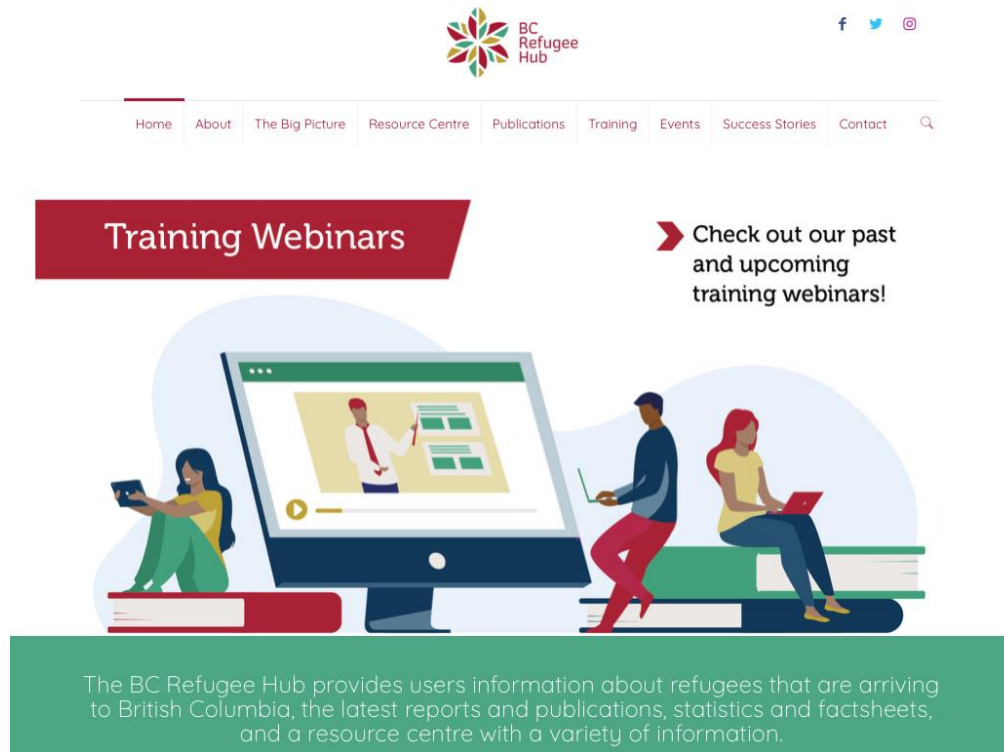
BC Refugee Hub

Home About The Big Picture Resource Centre Publications Training Events Success Stories Contact

Training Webinars

Check out our past and upcoming training webinars!

The BC Refugee Hub provides users information about refugees that are arriving to British Columbia, the latest reports and publications, statistics and factsheets, and a resource centre with a variety of information.